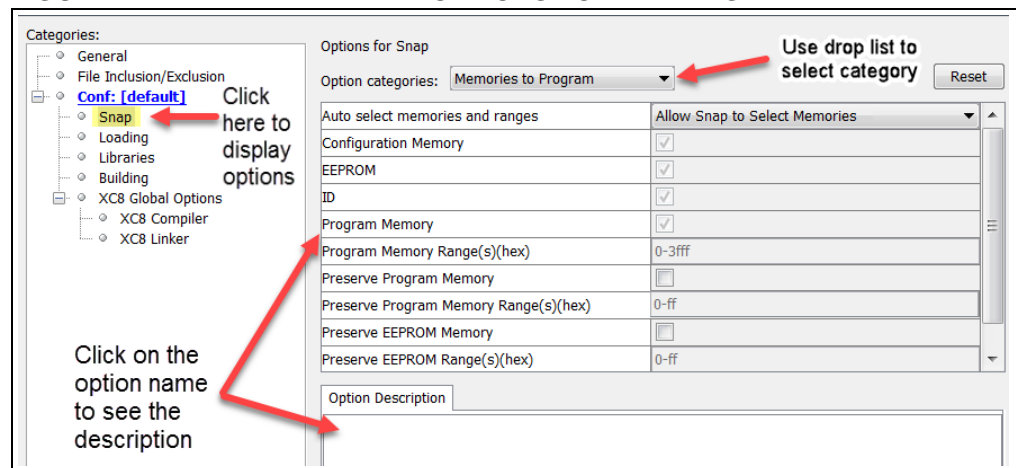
Categories:
General
File Inclusion/Exclusion
Conf: [default]
Snap
Loading
Libraries
Building
XC8 Global Options
XC8 Compiler
XC8 Linker

Click here to display options

Click on the option name to see the description

Options for Snap

Use drop list to select category

Option categories: Memories to Program

Reset

| | |
|---|---|
| Auto select memories and ranges | Allow Snap to Select Memories |
| Configuration Memory | ☑ |
| EEPROM | ☑ |
| ID | ☑ |
| Program Memory | ☑ |
| Program Memory Range(s)(hex) | 0-3fff |
| Preserve Program Memory | ☐ |
| Preserve Program Memory Range(s)(hex) | 0-ff |
| Preserve EEPROM Memory | ☐ |
| Preserve EEPROM Range(s)(hex) | 0-ff |

Option Description